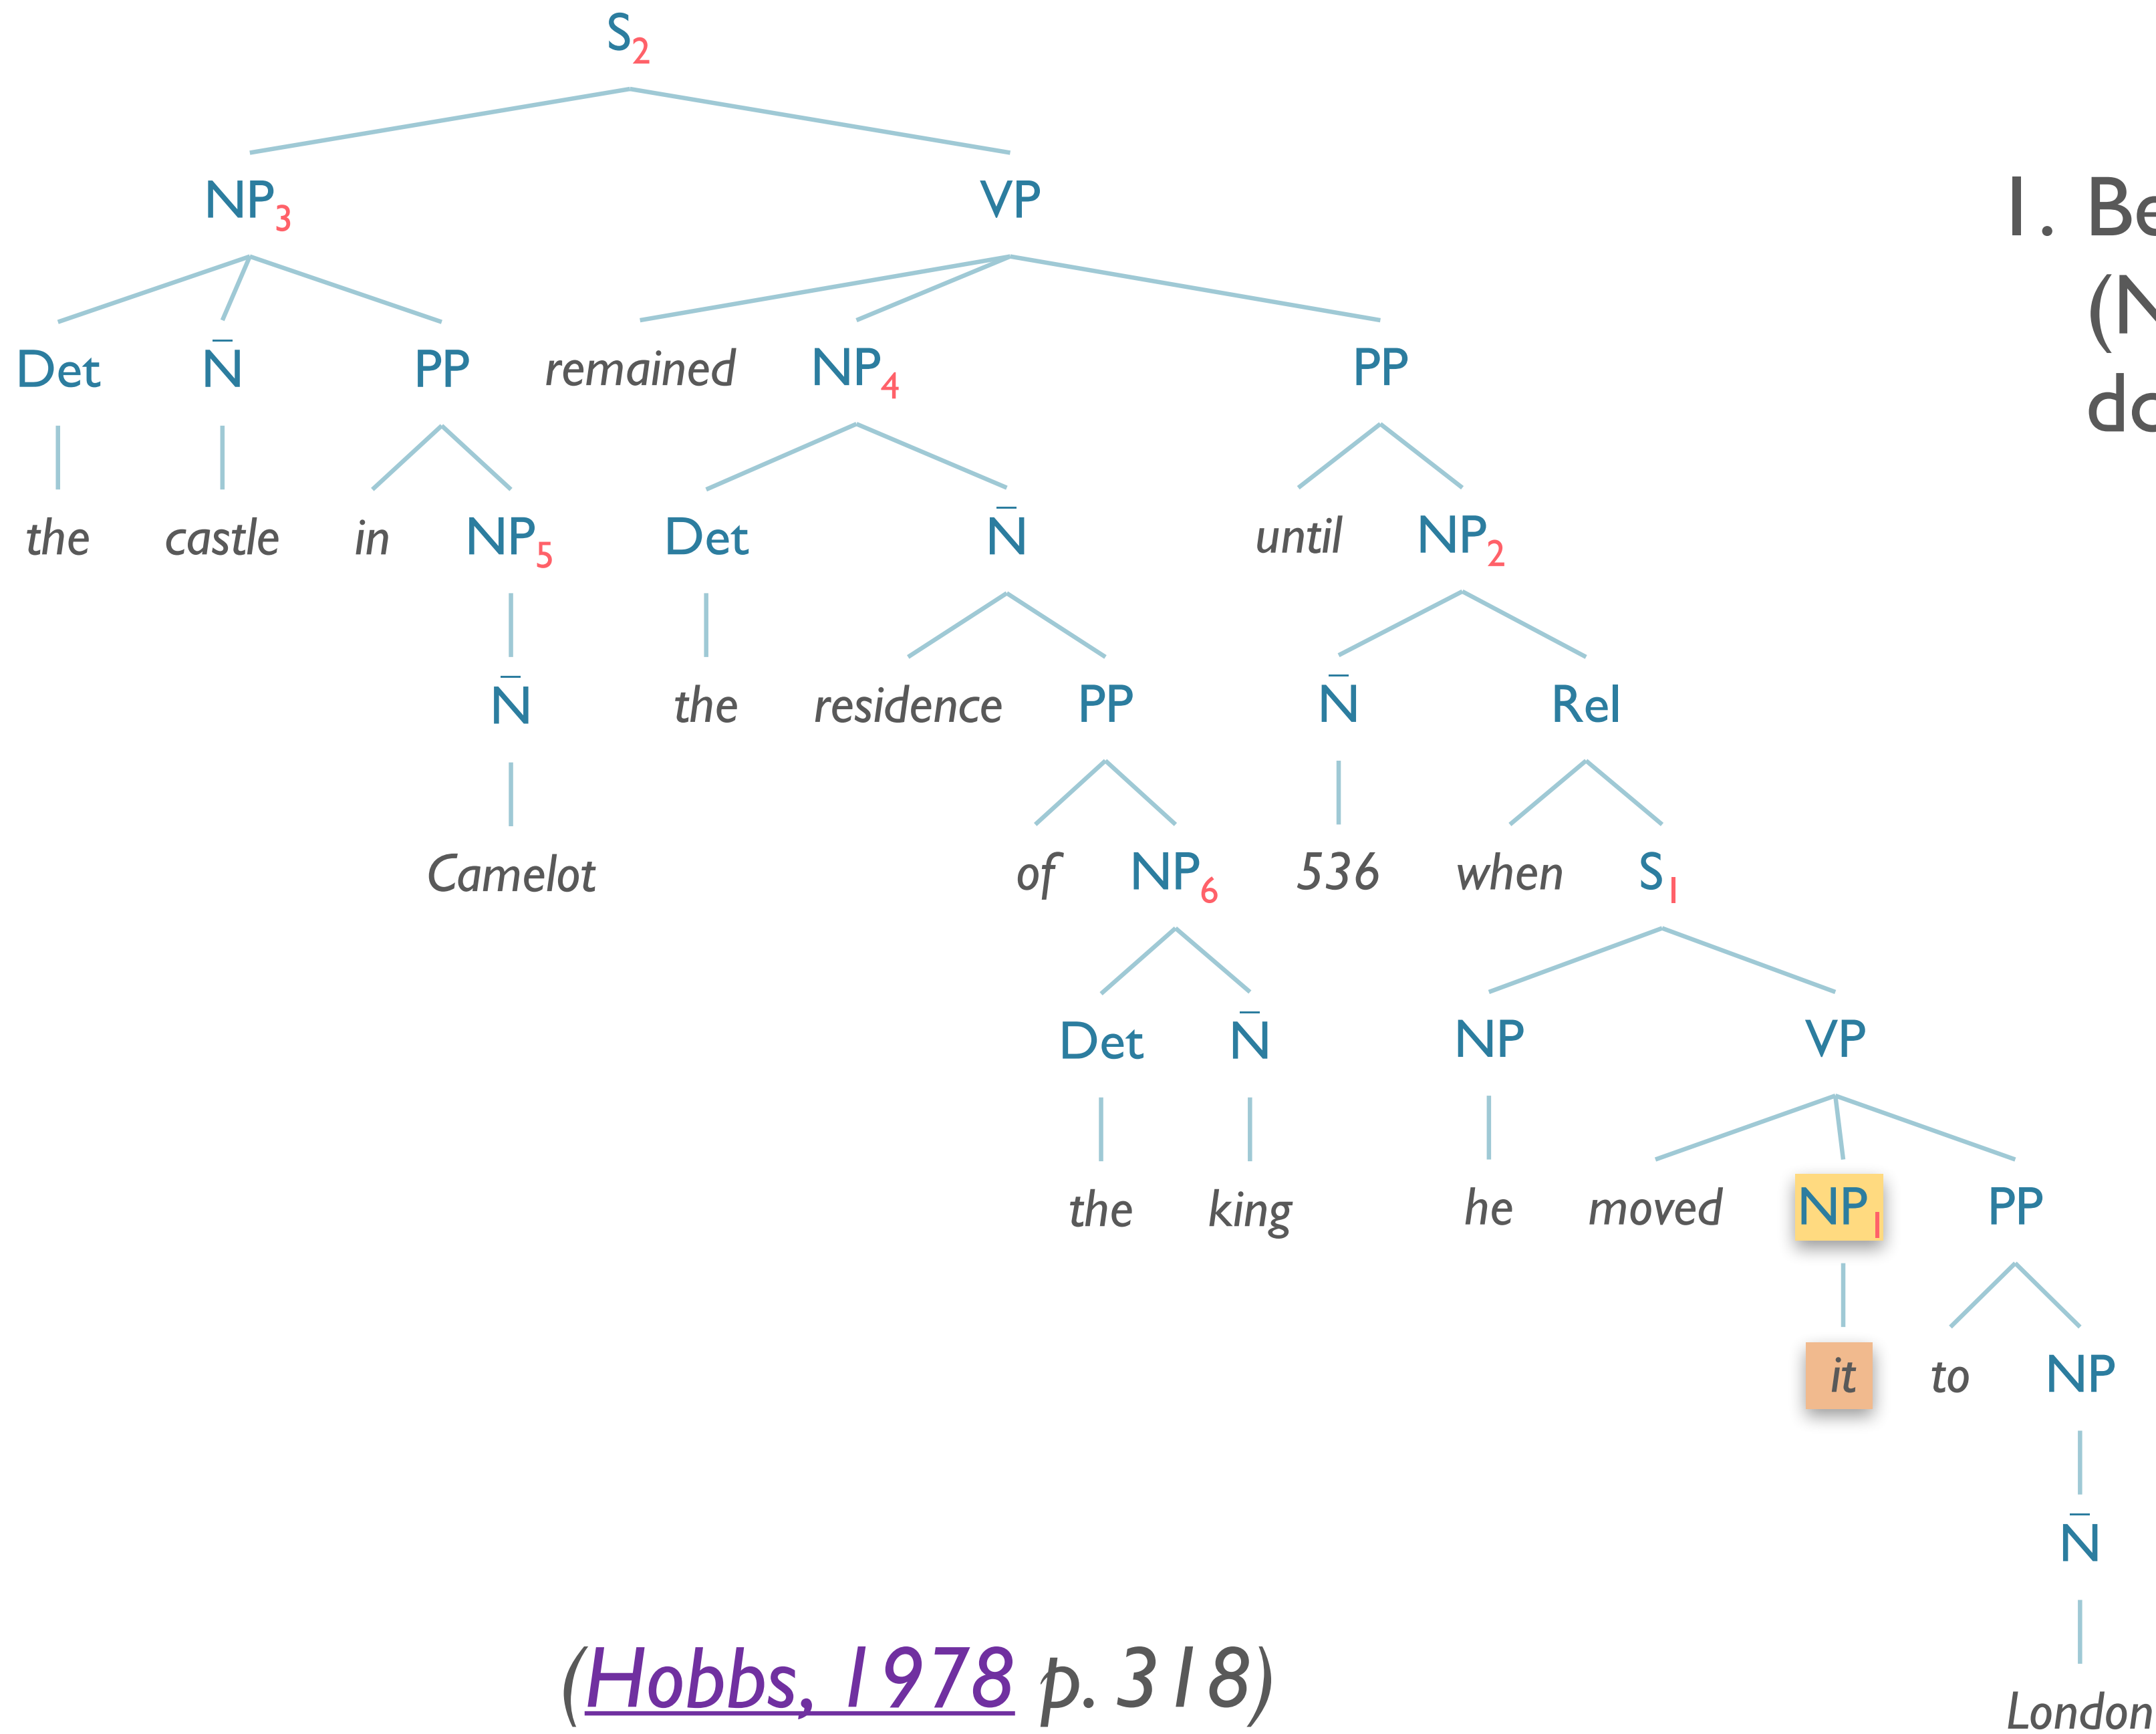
$S_2$

$NP_3$ VP

Det $\bar{N}$ PP remained $NP_4$ PP

the castle in $NP_5$ Det $\bar{N}$ until $NP_2$

$\bar{N}$ the residence PP $\bar{N}$ Rel

Camelot of $NP_6$ 536 when $S_1$

Det $\bar{N}$ NP VP

the king he moved $NP_1$ PP

it to NP

$\bar{N}$

London

1. Be
(N
do

(Hobbs, 1978 p. 318)